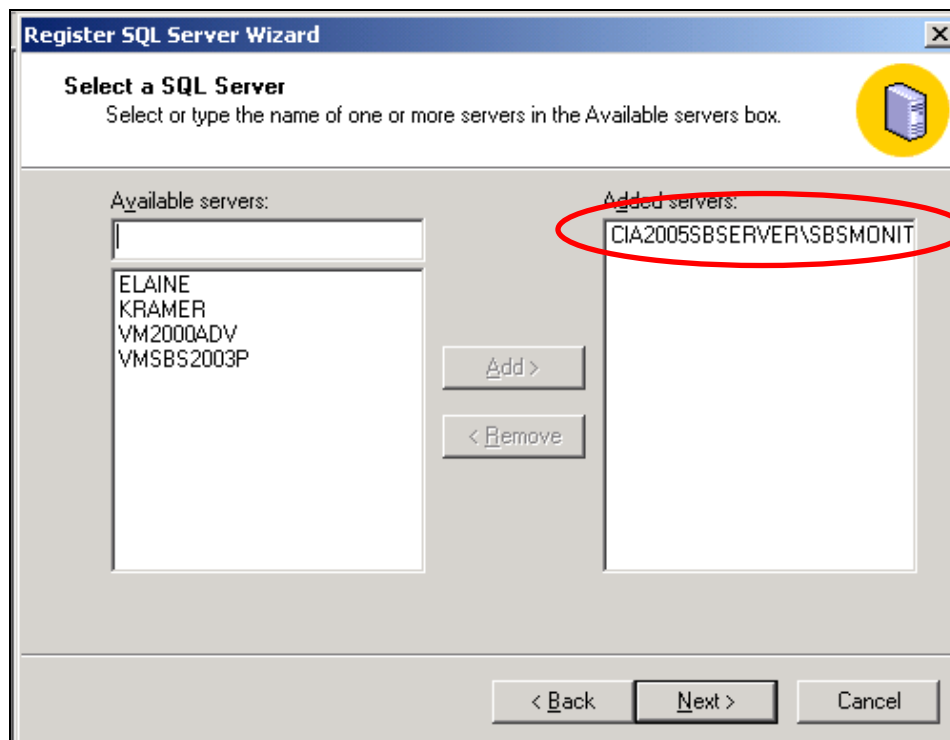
Register SQL Server Wizard

Select a SQL Server

Select or type the name of one or more servers in the Available servers box.

Available servers:

ELAINE
KRAMER
VM2000ADV
VMSBS2003P

Add >

< Remove

Added servers:

CIA2005SBSERVER\SBSMONIT

< Back

Next >

Cancel